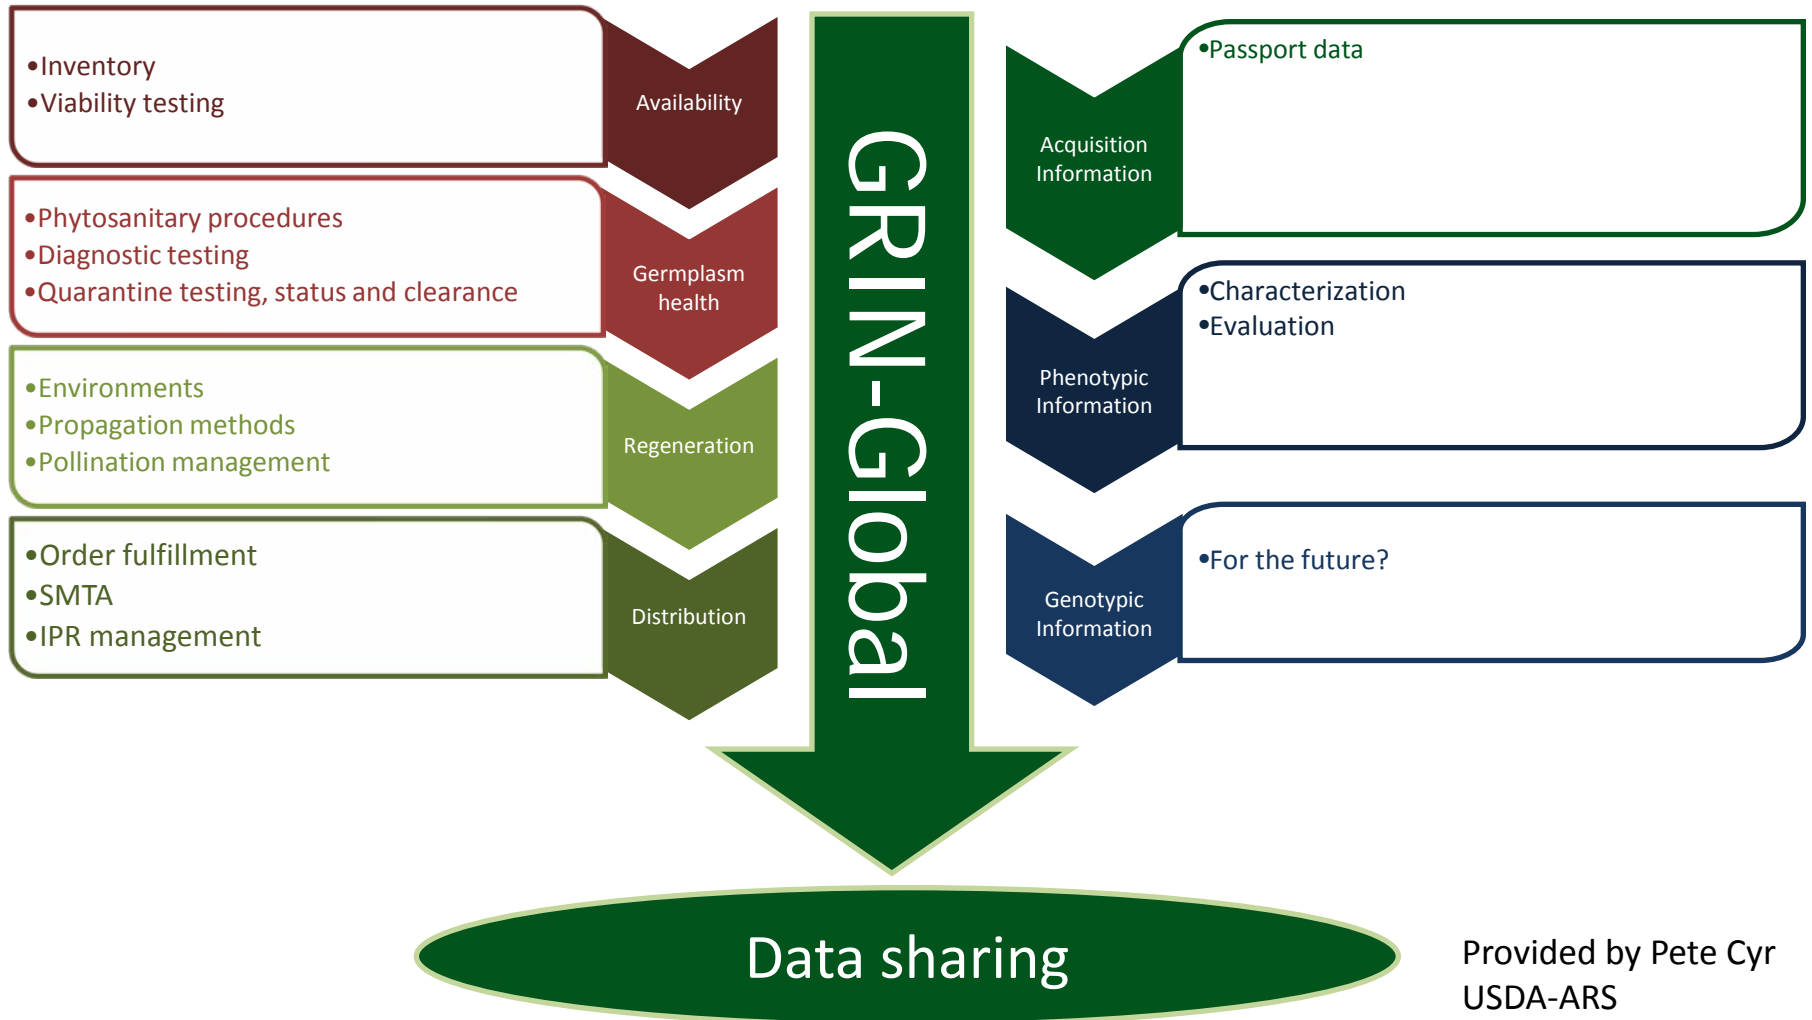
•Inventory
•Viability testing

Availability

•Phytosanitary procedures
•Diagnostic testing
•Quarantine testing, status and clearance

Germplasm health

•Environments
•Propagation methods
•Pollination management

Regeneration

•Order fulfillment
•SMTA
•IPR management

Distribution

GRIN-Global

Acquisition Information

•Passport data

Phenotypic Information

•Characterization
•Evaluation

Genotypic Information

•For the future?

Data sharing

Provided by Pete Cyr
USDA-ARS